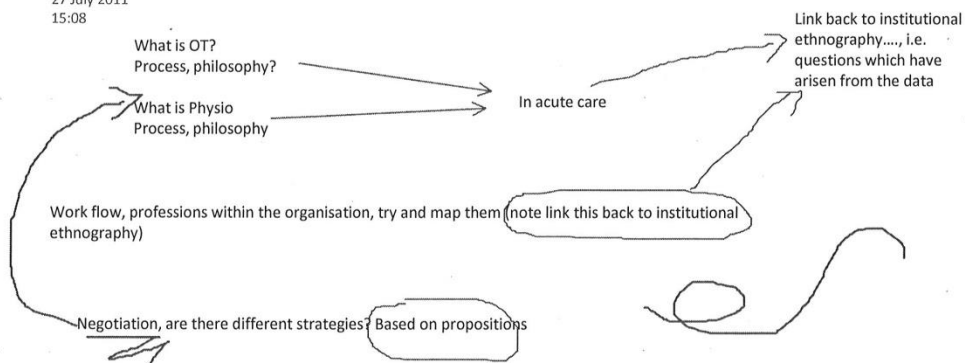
27 July 2011
15:08

What is OT?
Process, philosophy?

What is Physio
Process, philosophy

In acute care

Link back to institutional ethnography...., i.e. questions which have arisen from the data

Work flow, professions within the organisation, try and map them (note link this back to institutional ethnography)

Negotiation, are there different strategies? Based on propositions